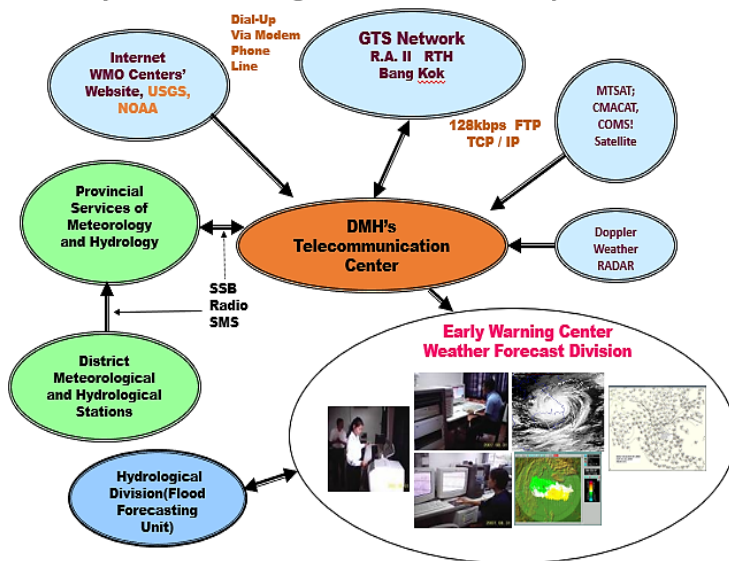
Internet WMO Centers' Website, USGS, NOAA

Dial-Up Via Modem Phone Line

GTS Network R.A. II RTH Bang Kok

128kbps FTP TCP / IP

MTSAT; CMACAT, COMS! Satellite

Provincial Services of Meteorology and Hydrology

DMH's Telecommunication Center

Doppler Weather RADAR

SSB Radio SMS

District Meteorological and Hydrological Stations

Early Warning Center Weather Forecast Division

Hydrological Division(Flood Forecasting Unit)